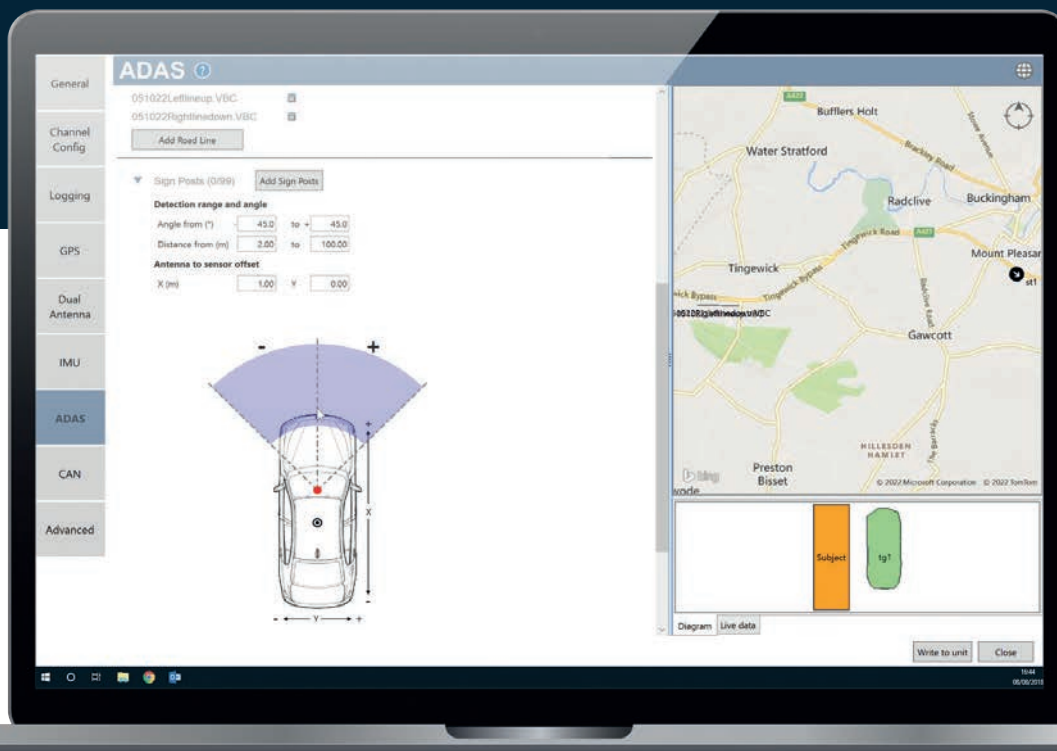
General

Channel Config

Logging

GPS

Dual Antenna

IMU

ADAS

CAN

Advanced

ADAS

051022Leftlineup.VBC

051022Rightlinedown.VBC

Add Road Line

Sign Posts (0/99) Add Sign Posts

Detection range and angle

Angle from (°) -45.0 to +45.0

Distance from (m) 2.00 to 100.00

Antenna to sensor offset

X (m) 1.00 Y 0.00

-

+

X

+

-

- Y +

A422

Bufflers Holt

Water Stratford

Brackley Road

Radclive

Buckingham

Tingewick Road

A421

Mount Pleasar

st1

Tingewick

Tingewick Bypass

ick Bypass

051022Leftlinedown.VBC

Radclive Road

Gawcott

HILLESDEN HAMLET

The Barracks

Preston Bisset

bing

wode

© 2022 Microsoft Corporation © 2022 TomTom

Subject

tg1

Diagram Live data

Write to unit Close

19:44
08/08/2018